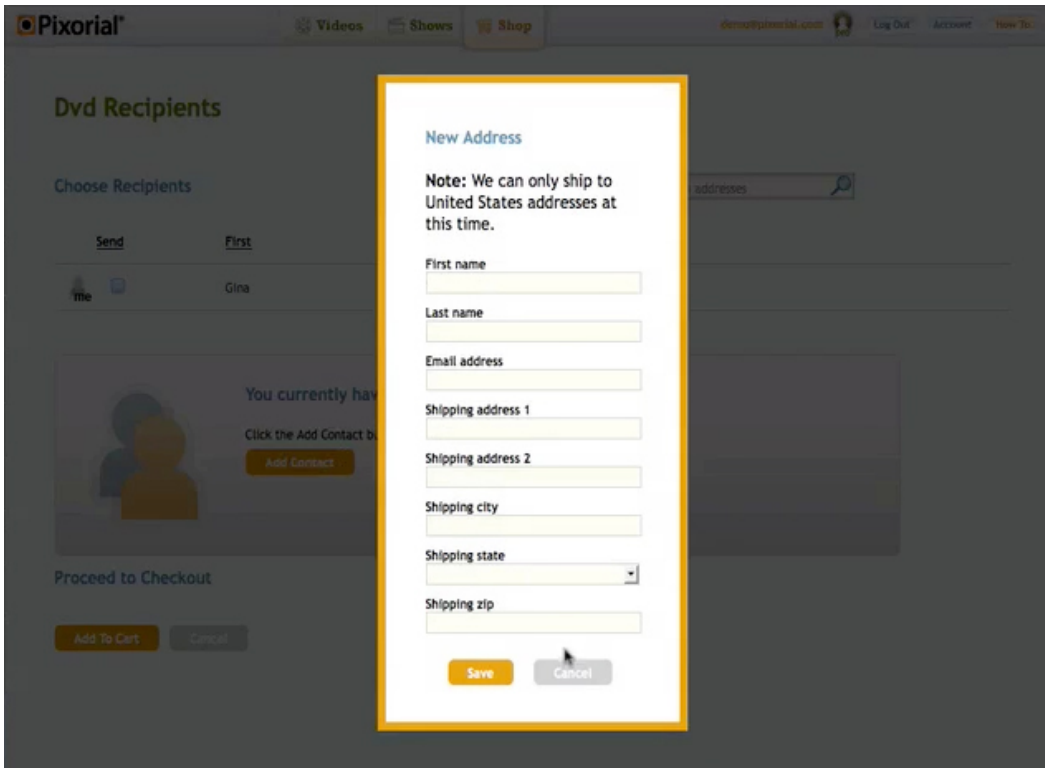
Pixorial

Videos Shows Shop

demo@pixorial.com Log Out Account How To...

Dvd Recipients

Choose Recipients

addresses

Send First

me Gina

You currently hav

Click the Add Contact b

Add Contact

Proceed to Checkout

Add To Cart Cancel

New Address

**Note:** We can only ship to United States addresses at this time.

First name

Last name

Email address

Shipping address 1

Shipping address 2

Shipping city

Shipping state

Shipping zip

Save Cancel